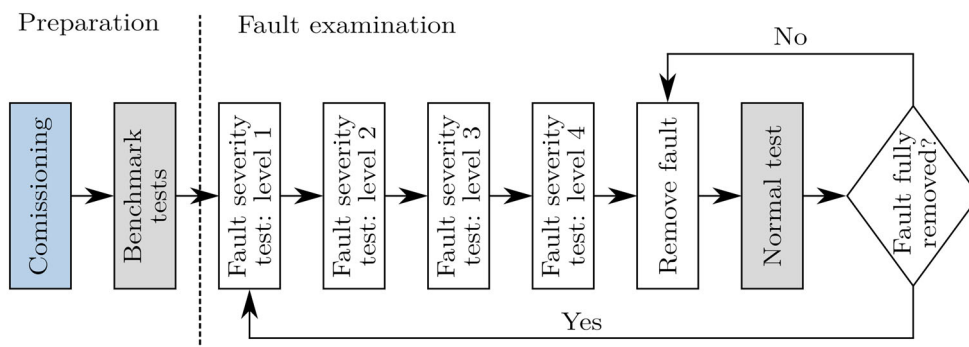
Preparation

Fault examination

No

Comissioning

Benchmark tests

Fault severity test: level 1

Fault severity test: level 2

Fault severity test: level 3

Fault severity test: level 4

Remove fault

Normal test

Fault fully removed?

Yes